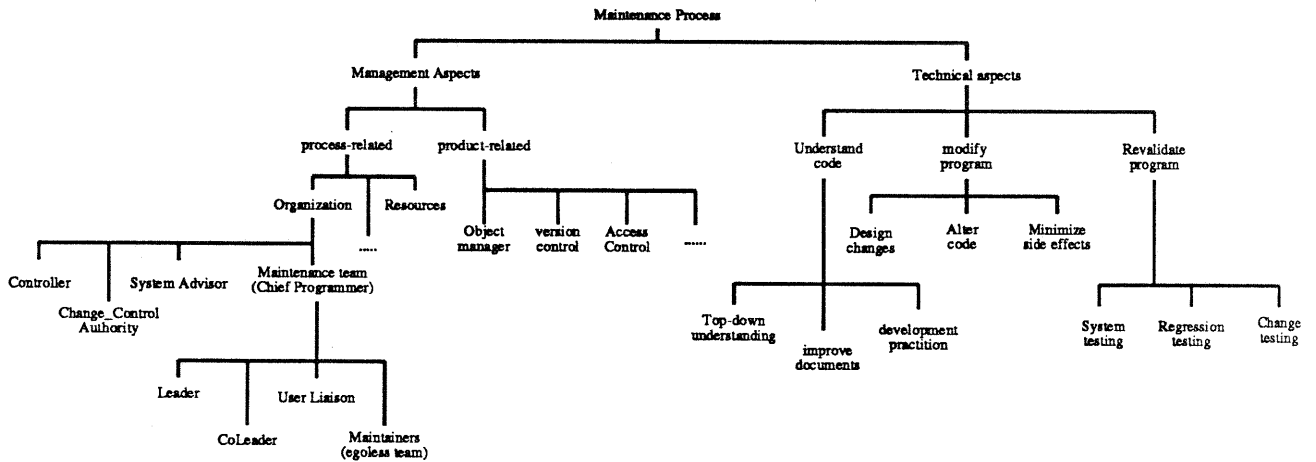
Maintenance Process

Management Aspects

Technical aspects

process-related

product-related

Understand code

modify program

Revalidate program

Organization

Resources

Object manager

version control

Access Control

.....

Design changes

Alter code

Minimize side effects

Controller

Change_Control Authority

System Advisor

Maintenance team (Chief Programmer)

.....

Top-down understanding

improve documents

development practition

System testing

Regression testing

Change testing

Leader

CoLeader

User Liaison

Maintainers (egoless team)